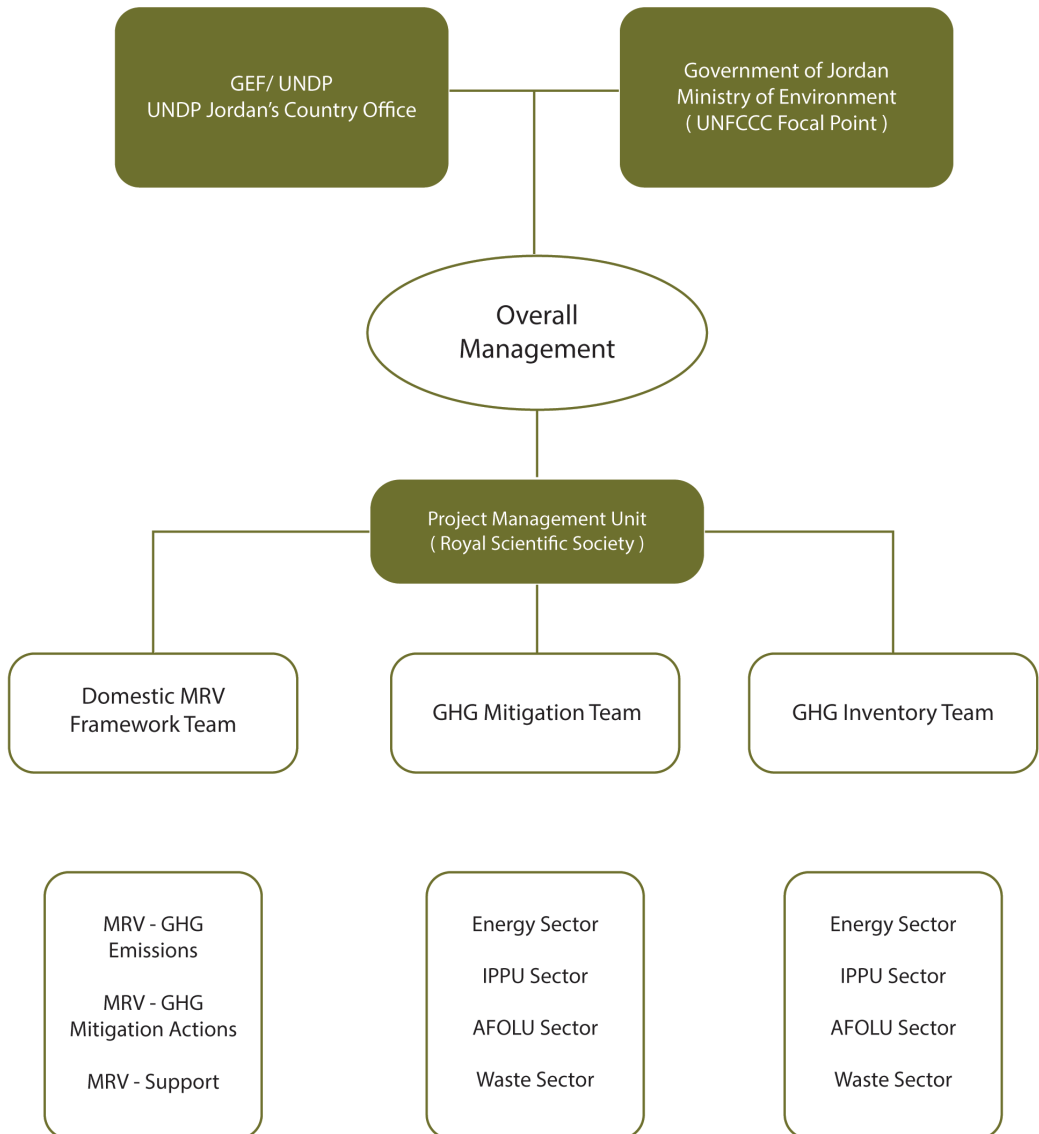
GEF/ UNDP
UNDP Jordan's Country Office

Government of Jordan
Ministry of Environment
( UNFCCC Focal Point )

Overall
Management

Project Management Unit
( Royal Scientific Society )

Domestic MRV
Framework Team

GHG Mitigation Team

GHG Inventory Team

MRV - GHG
Emissions

MRV - GHG
Mitigation Actions

MRV - Support

Energy Sector

IPPU Sector

AFOLU Sector

Waste Sector

Energy Sector

IPPU Sector

AFOLU Sector

Waste Sector